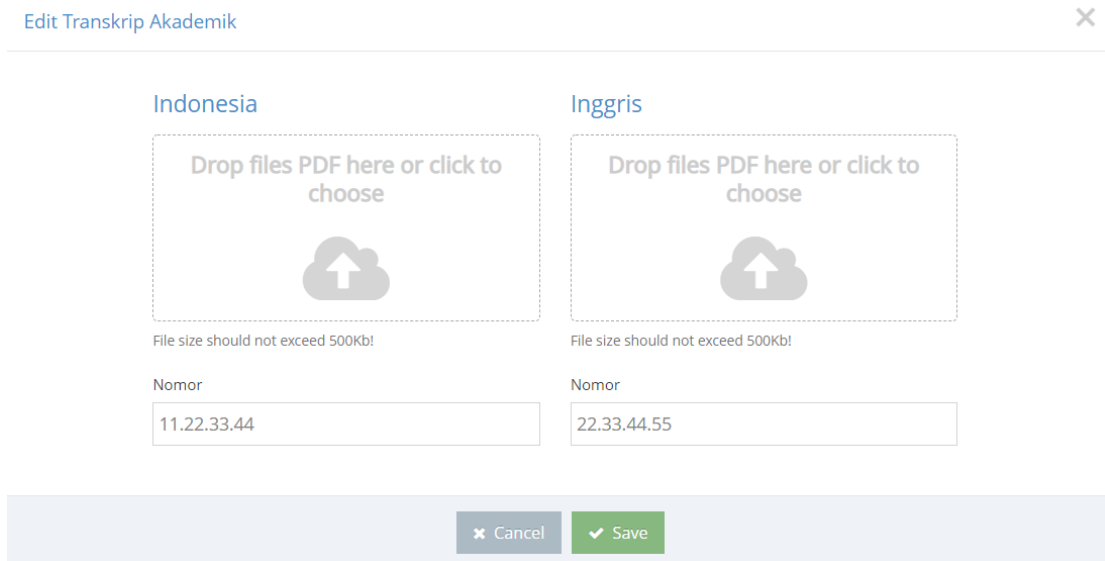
Edit Transkrip Akademik

×

Indonesia

Drop files PDF here or click to choose

File size should not exceed 500Kb!

Nomor

11.22.33.44

Inggris

Drop files PDF here or click to choose

File size should not exceed 500Kb!

Nomor

22.33.44.55

✖ Cancel ✔ Save